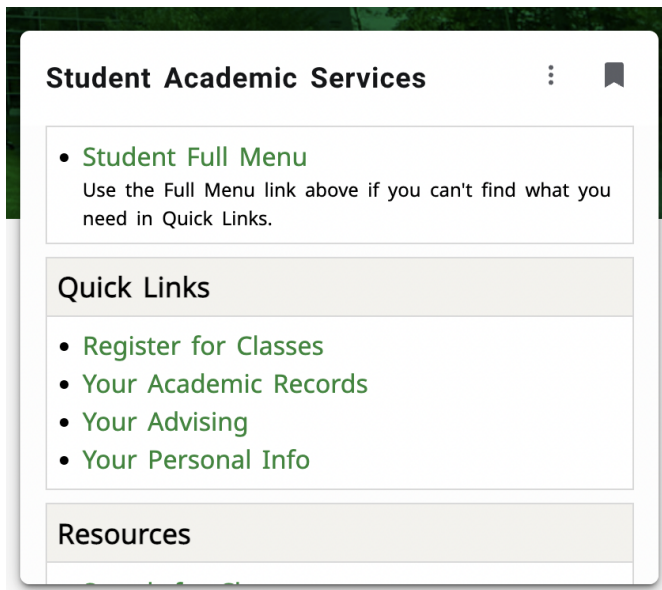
Student Academic Services

- Student Full Menu
Use the Full Menu link above if you can't find what you need in Quick Links.

Quick Links

- Register for Classes
- Your Academic Records
- Your Advising
- Your Personal Info

Resources

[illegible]